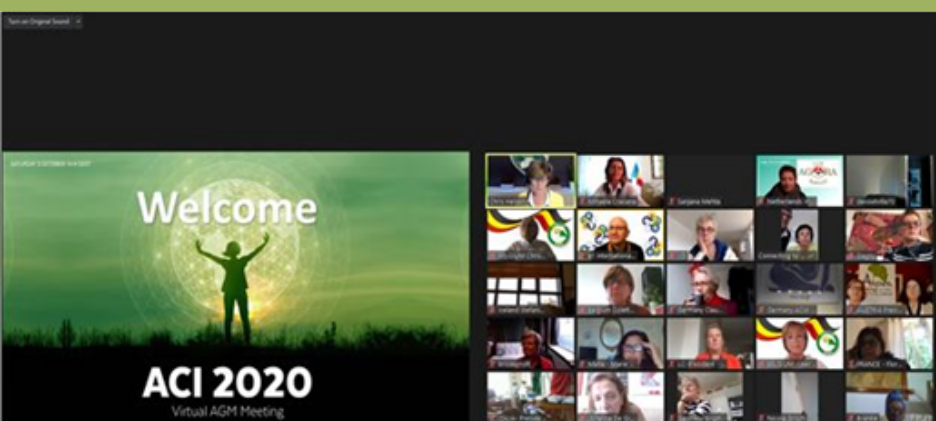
Turn on Original Sound

Saturday 3 October 4-6 CEST

Welcome

ACI 2020

Virtual AGM Meeting

Chris Hargrave

Silvana Colciago

Sanjana Mehta

Netherlands

AGORA

International

Connecting

Belgium

Germany

France

Malta

President

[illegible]